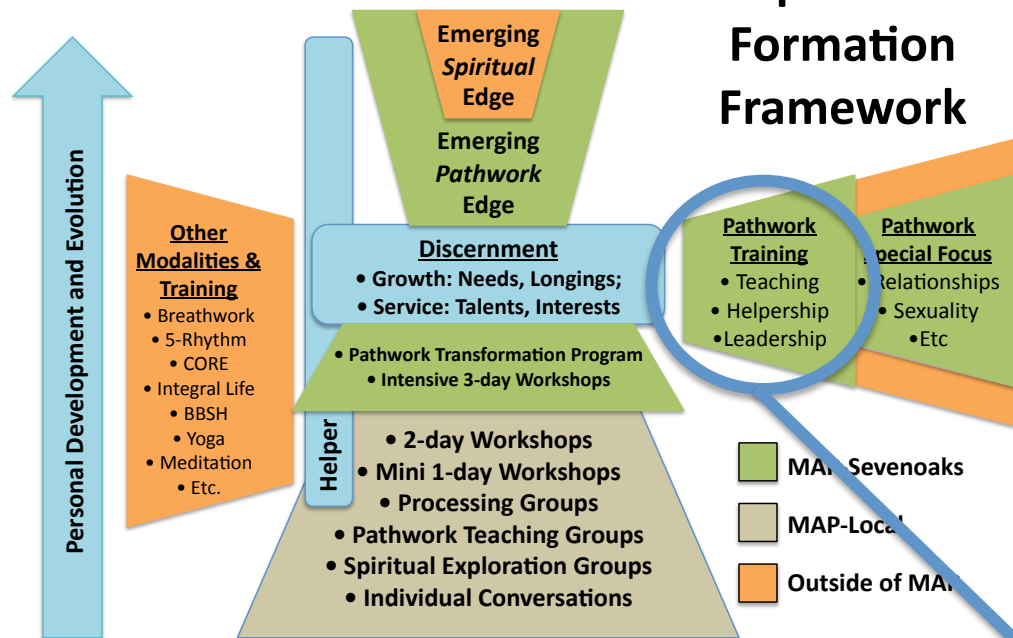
Formation Framework

Personal Development and Evolution

Other Modalities & Training
• Breathwork
• 5-Rhythm
• CORE
• Integral Life
• BBSH
• Yoga
• Meditation
• Etc.

Emerging Spiritual Edge

Emerging Pathwork Edge

Helper

Discernment
• Growth: Needs, Longings;
• Service: Talents, Interests

• Pathwork Transformation Program
• Intensive 3-day Workshops

• 2-day Workshops
• Mini 1-day Workshops
• Processing Groups
• Pathwork Teaching Groups
• Spiritual Exploration Groups
• Individual Conversations

Pathwork Training
• Teaching
• Helpership
•Leadership

Pathwork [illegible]pecial Focus
• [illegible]elationships
• Sexuality
•Etc

MA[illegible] Sevenoaks

MAP-Loca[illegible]

Outside of MA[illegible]